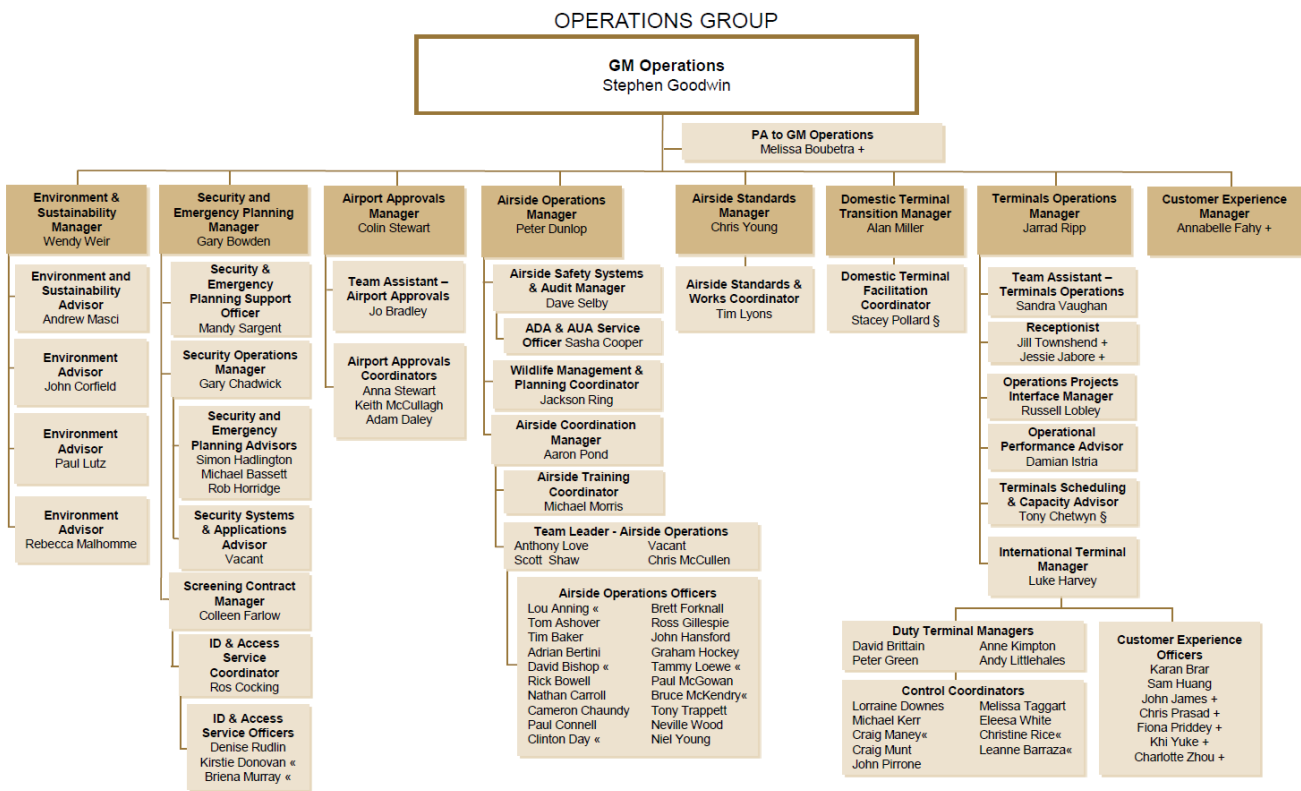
OPERATIONS GROUP

GM Operations
Stephen Goodwin

PA to GM Operations
Melissa Boubetra +

Environment & Sustainability Manager
Wendy Weir

Environment and Sustainability Advisor
Andrew Masci

Environment Advisor
John Corfield

Environment Advisor
Paul Lutz

Environment Advisor
Rebecca Malhomme

Security and Emergency Planning Manager
Gary Bowden

Security & Emergency Planning Support Officer
Mandy Sargent

Security Operations Manager
Gary Chadwick

Security and Emergency Planning Advisors
Simon Hadlington
Michael Bassett
Rob Horridge

Security Systems & Applications Advisor
Vacant

Screening Contract Manager
Colleen Farlow

ID & Access Service Coordinator
Ros Cocking

ID & Access Service Officers
Denise Rudlin
Kirstie Donovan «
Briena Murray «

Airport Approvals Manager
Colin Stewart

Team Assistant – Airport Approvals
Jo Bradley

Airport Approvals Coordinators
Anna Stewart
Keith McCullagh
Adam Daley

Airside Operations Manager
Peter Dunlop

Airside Safety Systems & Audit Manager
Dave Selby

ADA & AUA Service Officer Sasha Cooper

Wildlife Management & Planning Coordinator
Jackson Ring

Airside Coordination Manager
Aaron Pond

Airside Training Coordinator
Michael Morris

Team Leader - Airside Operations
Anthony Love
Scott Shaw
Vacant
Chris McCullen

Airside Operations Officers
Lou Anning «
Tom Ashover
Tim Baker
Adrian Bertini
David Bishop «
Rick Bowell
Nathan Carroll
Cameron Chaundy
Paul Connell
Clinton Day «
Brett Forknall
Ross Gillespie
John Hansford
Graham Hockey
Tammy Loewe «
Paul McGowan
Bruce McKendry«
Tony Trappett
Neville Wood
Niel Young

Airside Standards Manager
Chris Young

Airside Standards & Works Coordinator
Tim Lyons

Domestic Terminal Transition Manager
Alan Miller

Domestic Terminal Facilitation Coordinator
Stacey Pollard §

Terminals Operations Manager
Jarrad Ripp

Team Assistant – Terminals Operations
Sandra Vaughan

Receptionist
Jill Townshend +
Jessie Jabore +

Operations Projects Interface Manager
Russell Lobley

Operational Performance Advisor
Damian Istria

Terminals Scheduling & Capacity Advisor
Tony Chetwyn §

International Terminal Manager
Luke Harvey

Duty Terminal Managers
David Brittain
Peter Green
Anne Kimpton
Andy Littlehales

Control Coordinators
Lorraine Downes
Michael Kerr
Craig Maney«
Craig Munt
John Pirrone
Melissa Taggart
Eleesa White
Christine Rice«
Leanne Barraza«

Customer Experience Officers
Karan Brar
Sam Huang
John James +
Chris Prasad +
Fiona Priddey +
Khi Yuke +
Charlotte Zhou +

Customer Experience Manager
Annabelle Fahy +